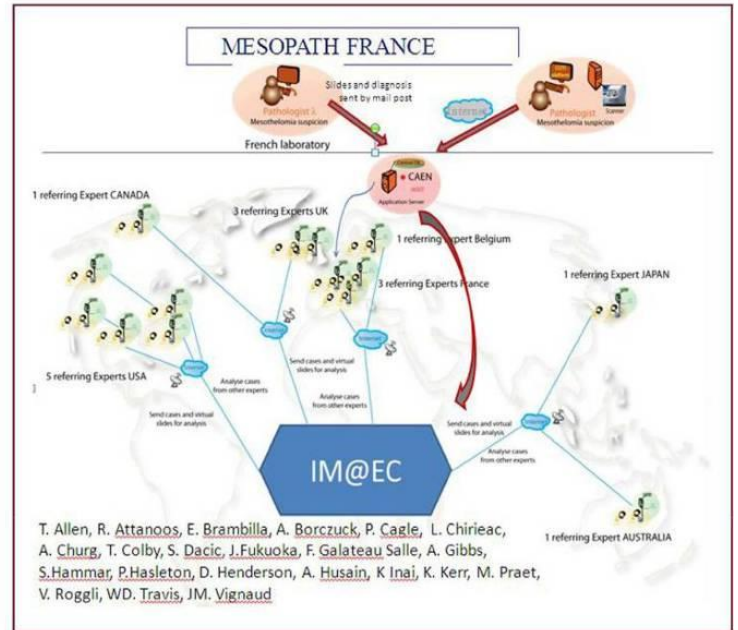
MESOPATH FRANCE

Slides and diagnosis sent by mail post

Pathologist 1
Mesothelomia suspicion

Pathologist 2
Mesothelomia suspicion

Scanner

French laboratory

CAEN

Application Server

1 referring Expert CANADA

3 referring Experts UK

1 referring Expert Belgium

3 referring Experts France

1 referring Expert JAPAN

5 referring Experts USA

Send cases and virtual slides for analysis

Analyse cases from other experts

Send cases and virtual slides for analysis

Analyse cases from other experts

Send cases and virtual slides for analysis

Analyse cases from other experts

IM@EC

1 referring Expert AUSTRALIA

T. Allen, R. Attanoos, E. Brambilla, A. Borczuck, P. Cagle, L. Chirieac, A. Churg, T. Colby, S. Dacic, J.Fukuoka, F. Galateau Salle, A. Gibbs, S.Hammar, P.Hasleton, D. Henderson, A. Husain, K Inai, K. Kerr, M. Praet, V. Roggli, WD. Travis, JM. Vignaud